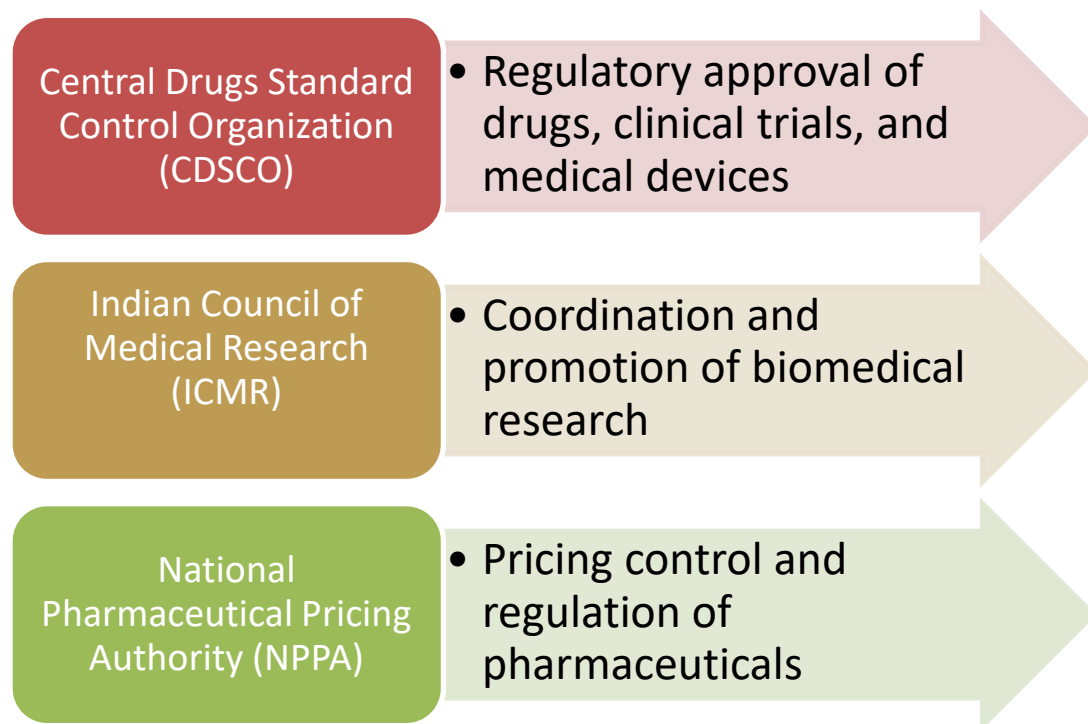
Central Drugs Standard Control Organization (CDSCO)

• Regulatory approval of drugs, clinical trials, and medical devices

Indian Council of Medical Research (ICMR)

• Coordination and promotion of biomedical research

National Pharmaceutical Pricing Authority (NPPA)

• Pricing control and regulation of pharmaceuticals